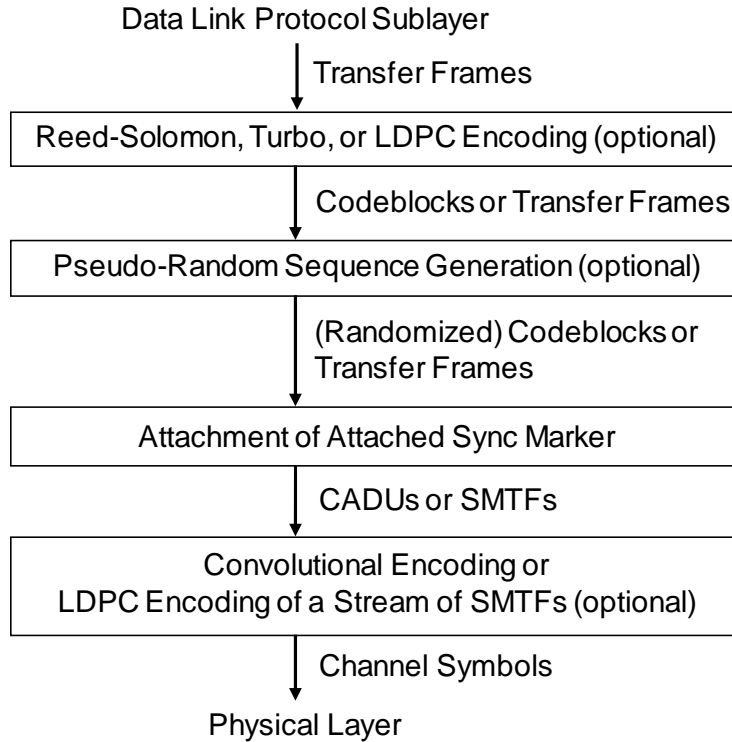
Data Link Protocol Sublayer

Transfer Frames

Reed-Solomon, Turbo, or LDPC Encoding (optional)

Codeblocks or Transfer Frames

Pseudo-Random Sequence Generation (optional)

(Randomized) Codeblocks or Transfer Frames

Attachment of Attached Sync Marker

CADUs or SMTFs

Convolutional Encoding or LDPC Encoding of a Stream of SMTFs (optional)

Channel Symbols

Physical Layer